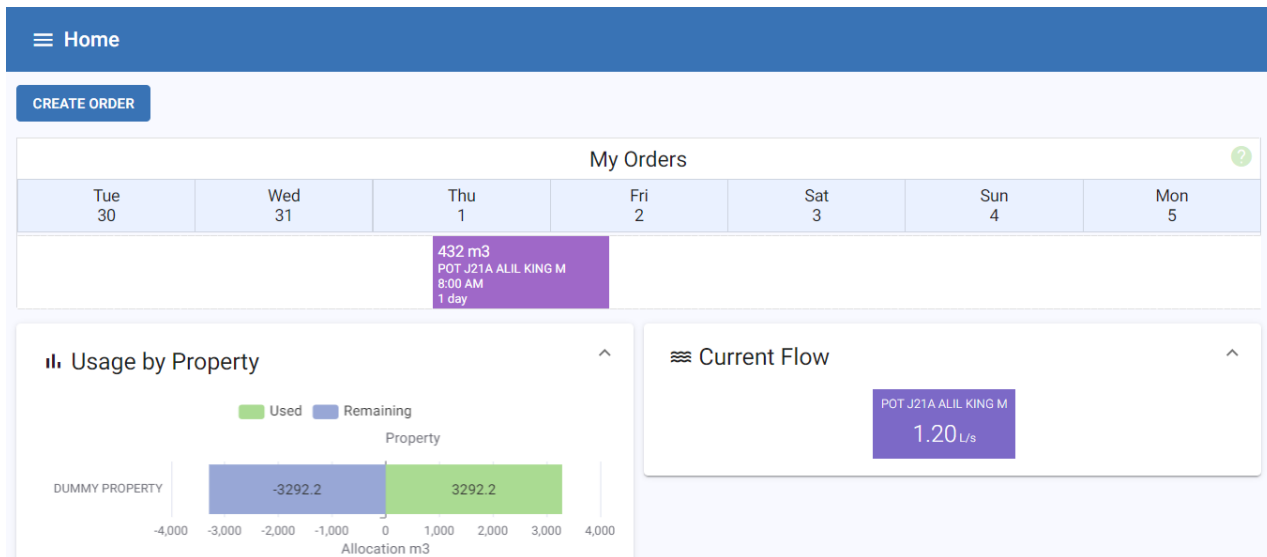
Home

CREATE ORDER

My Orders

?

| Tue 30 | Wed 31 | Thu 1 | Fri 2 | Sat 3 | Sun 4 | Mon 5 |
|---|---|---|---|---|---|---|

432 m3
POT J21A ALIL KING M
8:00 AM
1 day

Usage by Property

Used Remaining

Property

DUMMY PROPERTY

-3292.2

3292.2

-4,000 -3,000 -2,000 -1,000 0 1,000 2,000 3,000 4,000

Allocation m3

Current Flow

POT J21A ALIL KING M
1.20 L/s